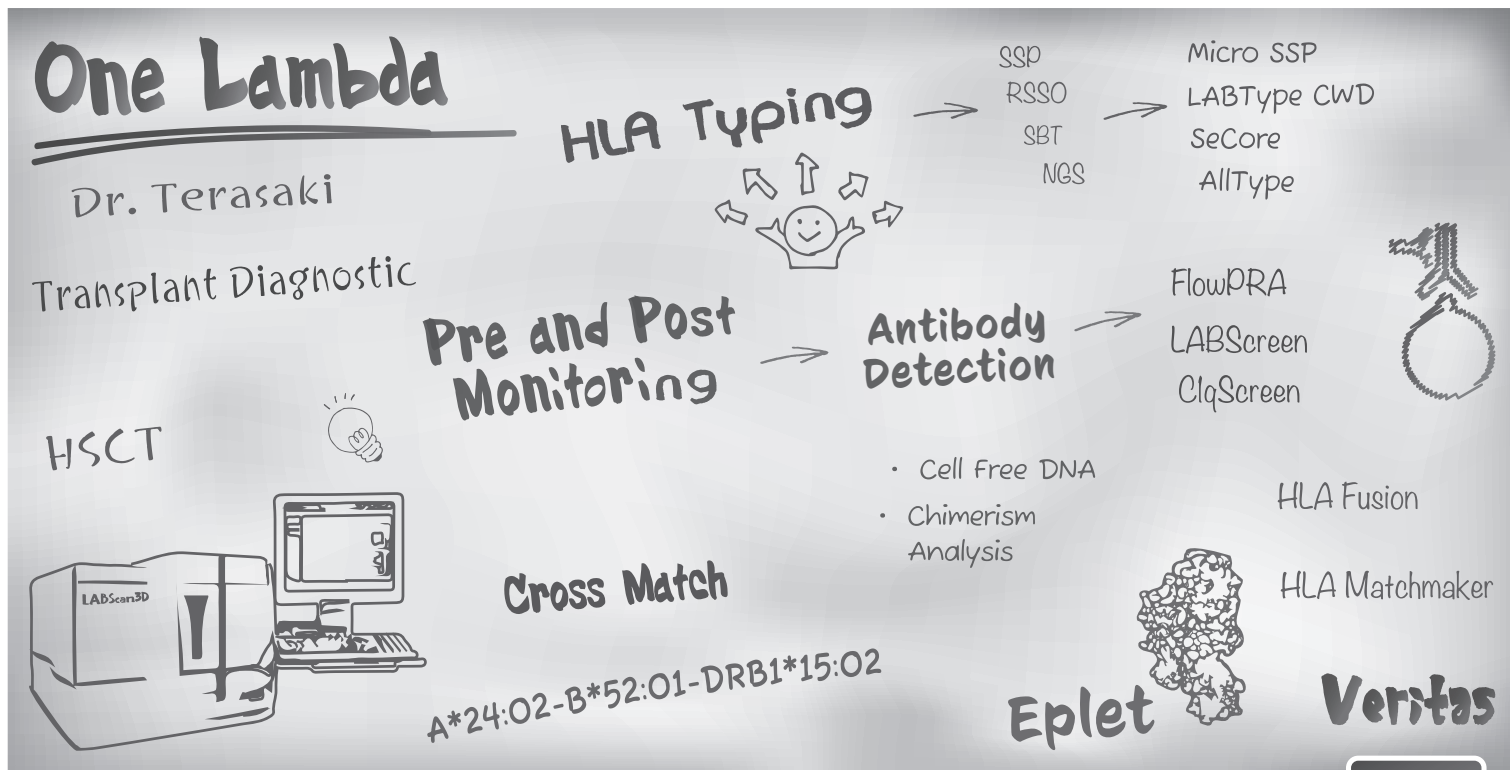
One Lambda

Dr. Terasaki

Transplant Diagnostic

HLA Typing

SSP
RSSO
SBT
NGS

Micro SSP
LABType CWD
SeCore
AllType

Pre and Post Monitoring

Antibody Detection

FlowPRA
LABScreen
C1qScreen

HSCT

LABScan3D

· Cell Free DNA
· Chimerism Analysis

HLA Fusion

Cross Match

HLA Matchmaker

A*24:02-B*52:01-DRB1*15:02

Eplet

Veritas